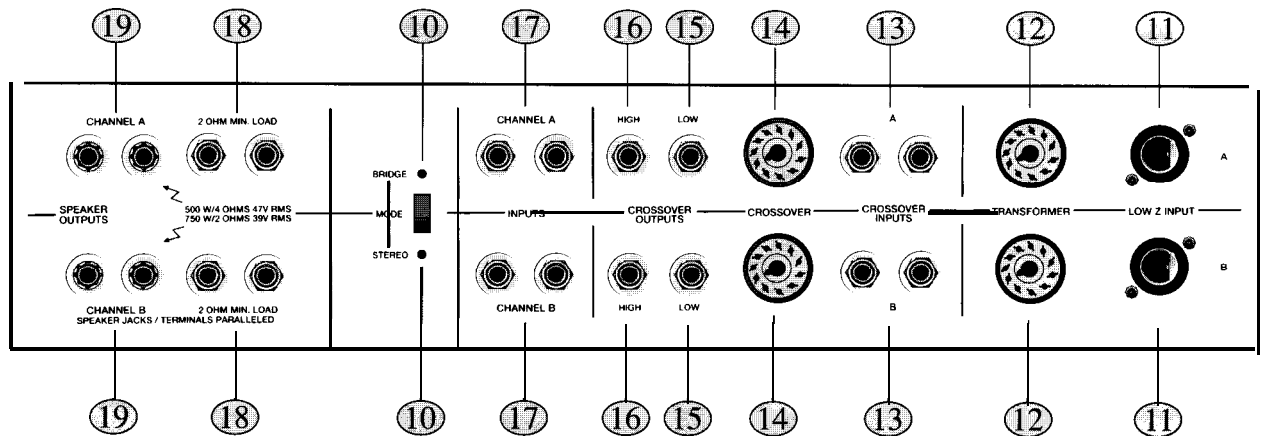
19 18 10 17 16 15 14 13 12 11

CHANNEL A

2 OHM MIN. LOAD

SPEAKER OUTPUTS

500 W/4 OHMS 47V RMS
750 W/2 OHMS 39V RMS

CHANNEL B

2 OHM MIN. LOAD

SPEAKER JACKS / TERMINALS PARALLELED

BRIDGE

MODE

STEREO

CHANNEL A

INPUTS

CHANNEL B

HIGH LOW

CROSSOVER OUTPUTS

HIGH LOW

CROSSOVER

A

CROSSOVER INPUTS

B

TRANSFORMER

LOW Z INPUT

A

B

19 18 10 17 16 15 14 13 12 11